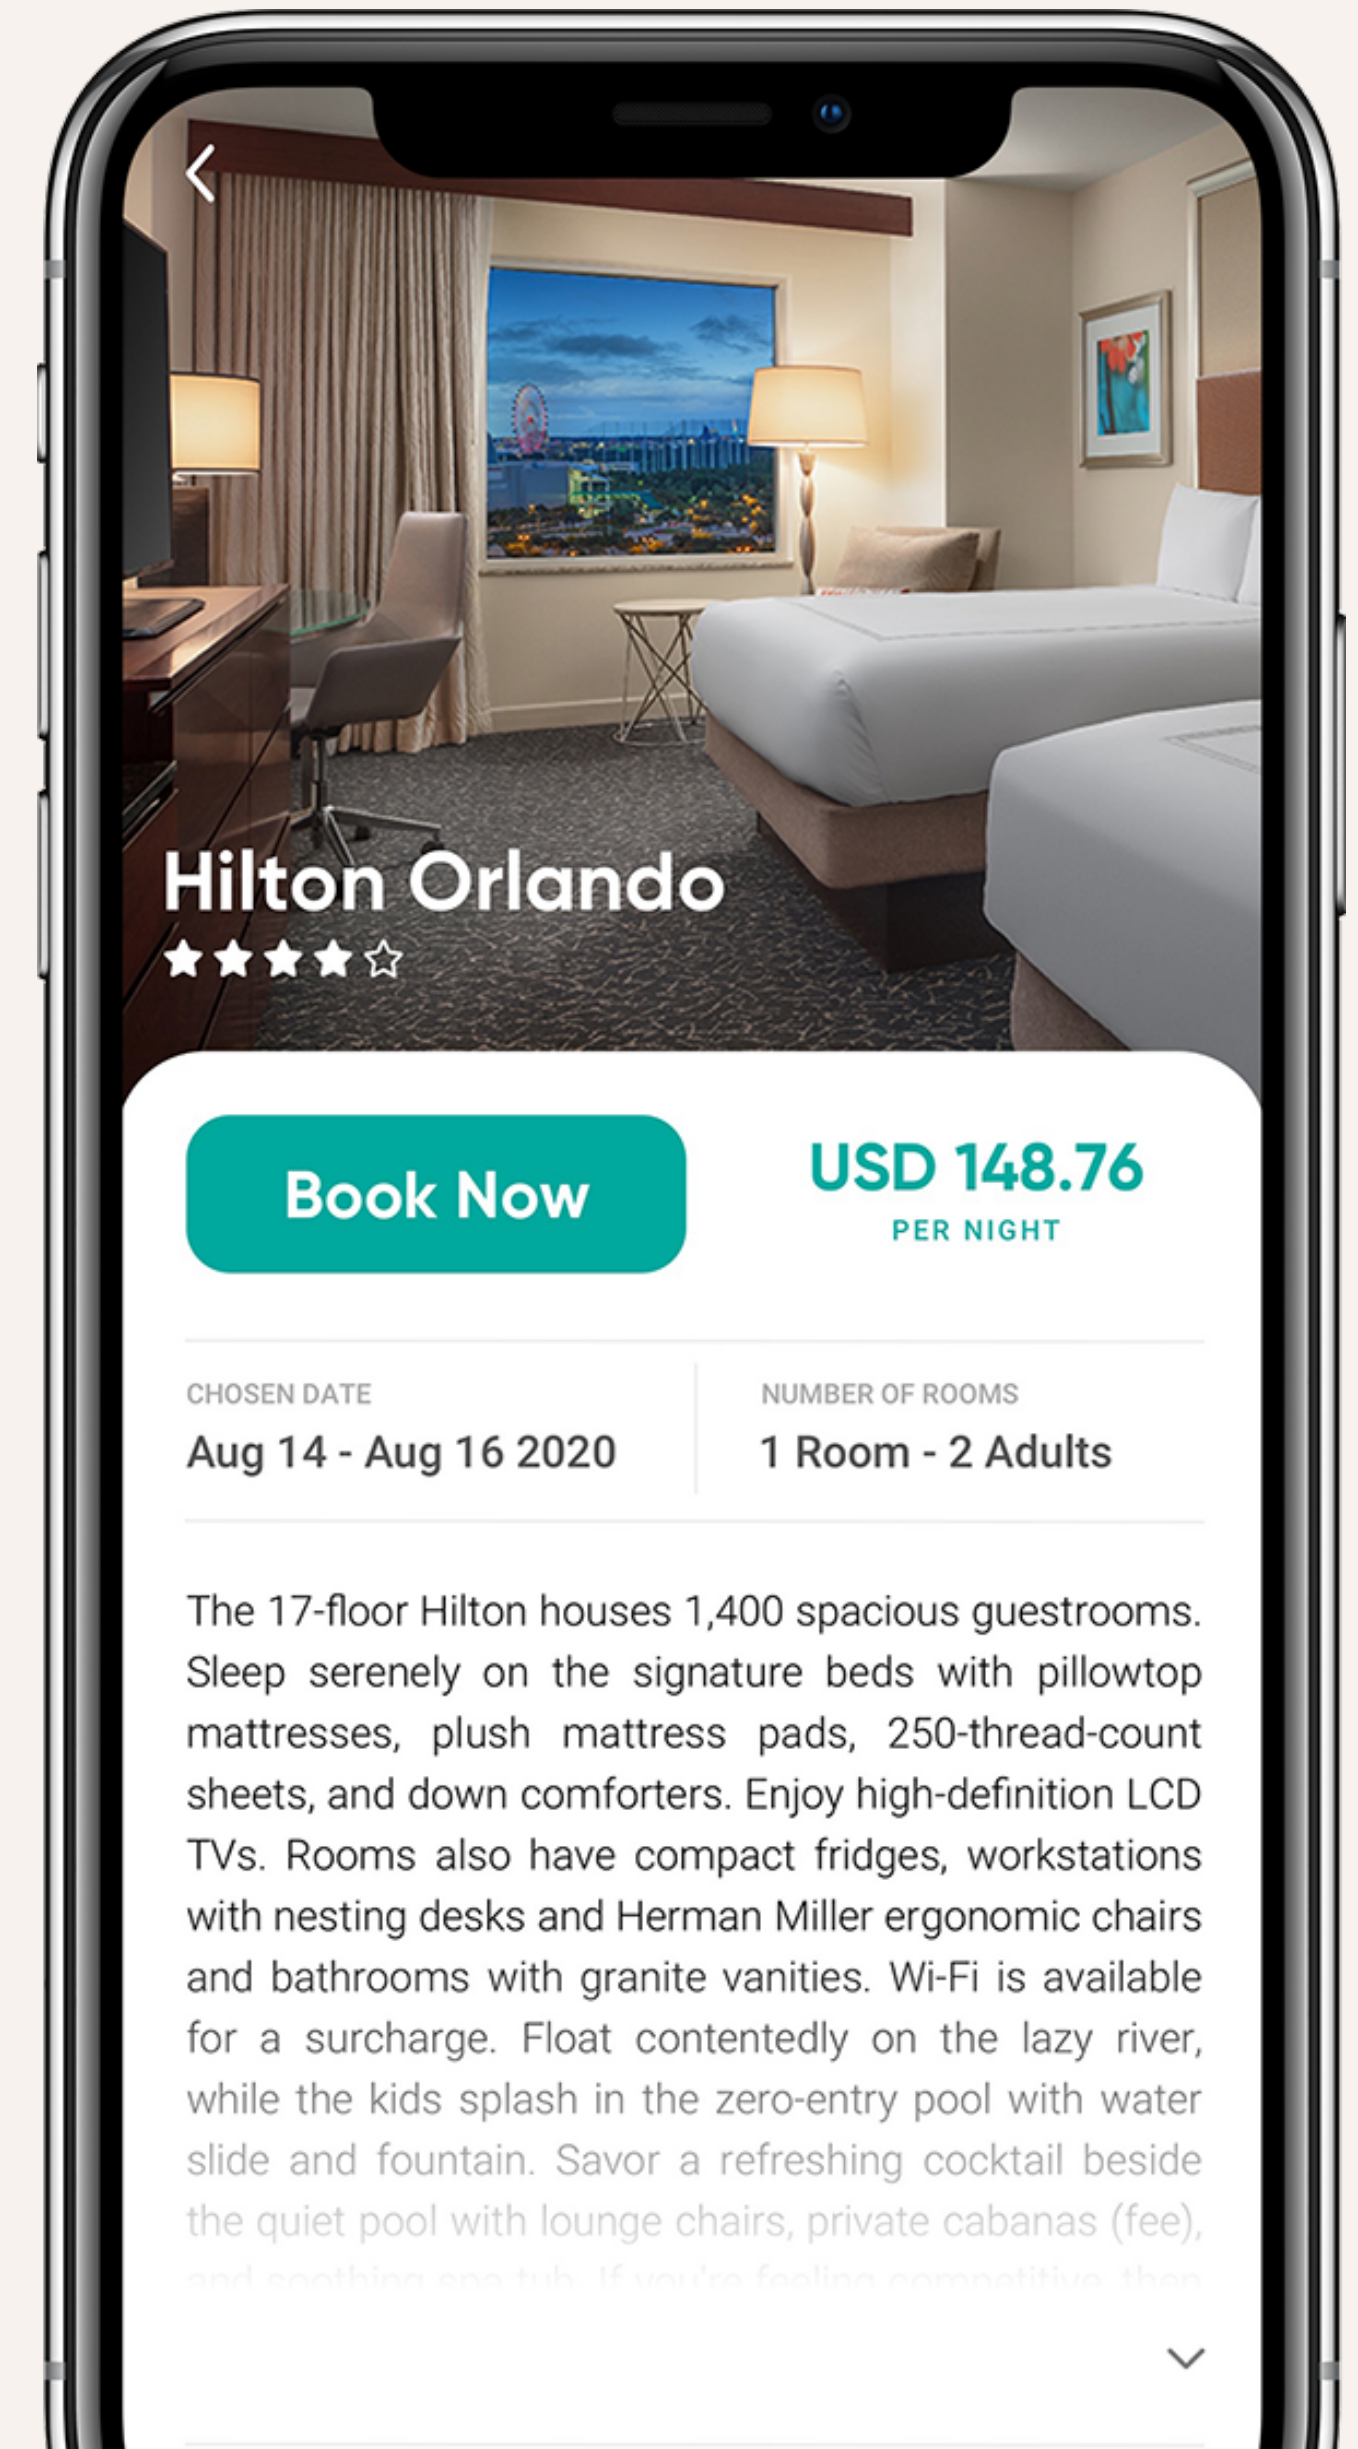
Hilton Orlando

Book Now

USD 148.76
PER NIGHT

CHOSEN DATE
Aug 14 - Aug 16 2020

NUMBER OF ROOMS
1 Room - 2 Adults

The 17-floor Hilton houses 1,400 spacious guestrooms. Sleep serenely on the signature beds with pillowtop mattresses, plush mattress pads, 250-thread-count sheets, and down comforters. Enjoy high-definition LCD TVs. Rooms also have compact fridges, workstations with nesting desks and Herman Miller ergonomic chairs and bathrooms with granite vanities. Wi-Fi is available for a surcharge. Float contentedly on the lazy river, while the kids splash in the zero-entry pool with water slide and fountain. Savor a refreshing cocktail beside the quiet pool with lounge chairs, private cabanas (fee), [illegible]